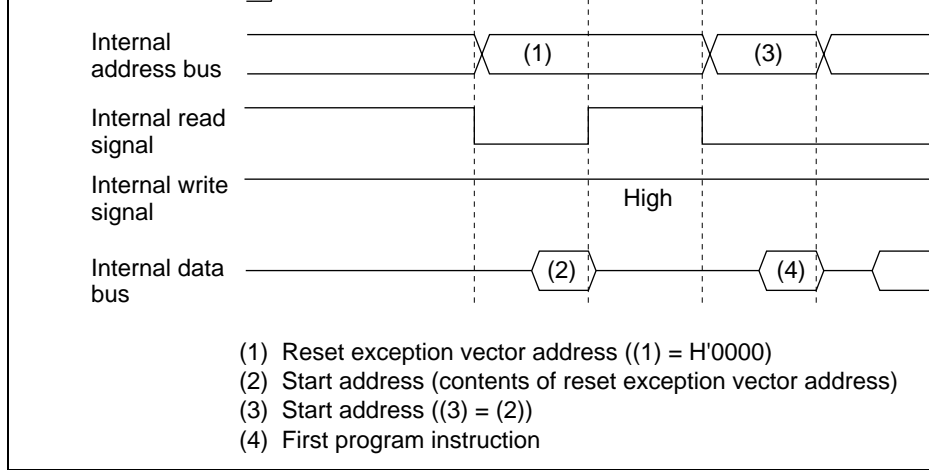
Internal address bus

(1)

(3)

Internal read signal

Internal write signal

High

Internal data bus

(2)

(4)

(1) Reset exception vector address ((1) = H'0000)
(2) Start address (contents of reset exception vector address)
(3) Start address ((3) = (2))
(4) First program instruction